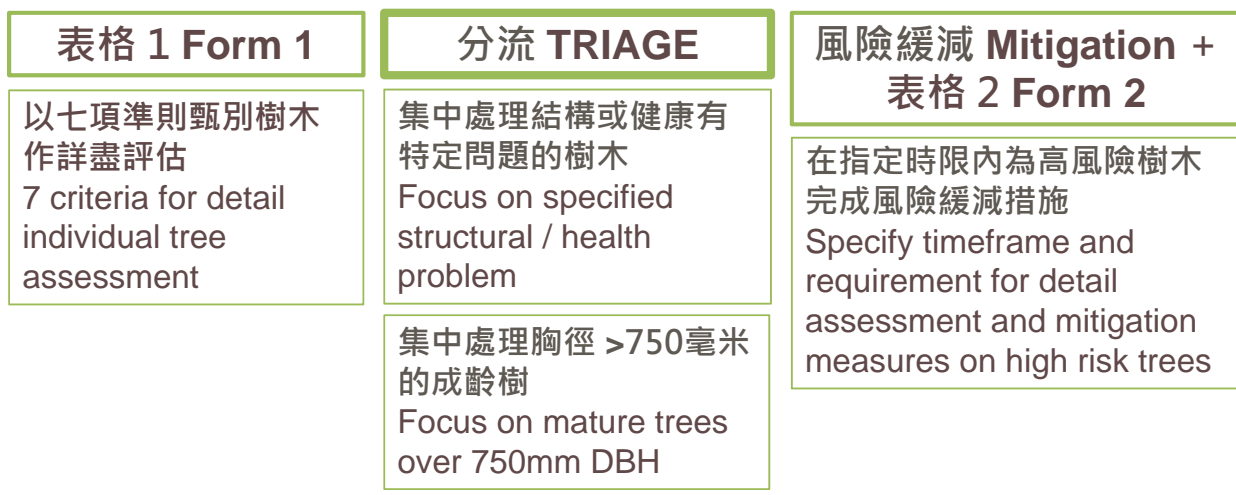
表格 1 Form 1

以七項準則甄別樹木作詳盡評估
7 criteria for detail individual tree assessment

分流 TRIAGE

集中處理結構或健康有特定問題的樹木
Focus on specified structural / health problem

集中處理胸徑 >750毫米的成齡樹
Focus on mature trees over 750mm DBH

風險緩減 Mitigation + 表格 2 Form 2

在指定時限內為高風險樹木完成風險緩減措施
Specify timeframe and requirement for detail assessment and mitigation measures on high risk trees